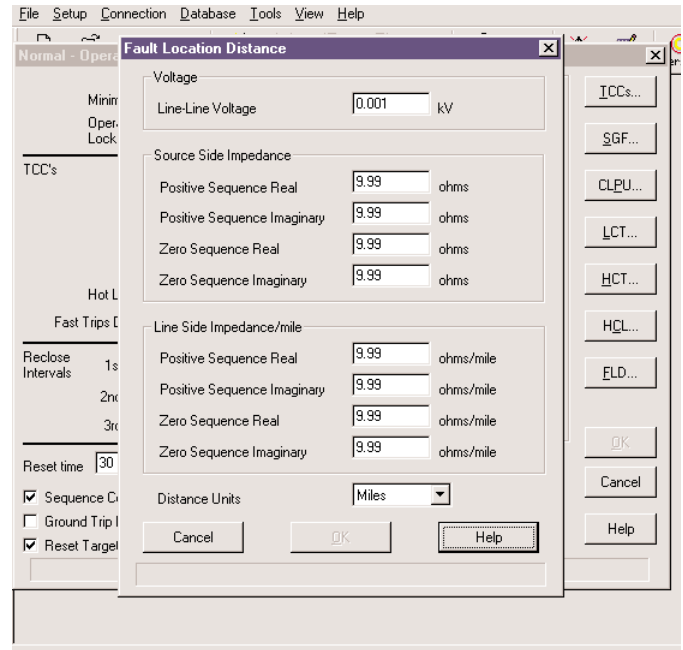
File Setup Connection Database Tools View Help

Normal - Opera

Minir
Opera
Lock

TCC's

Hot L
Fast Trips D

Reclose Intervals 1s
2nd
3rd

Reset time 30

☑ Sequence C
☐ Ground Trip
☑ Reset Target

Fault Location Distance

Voltage
Line-Line Voltage 0.001 kV

Source Side Impedance
Positive Sequence Real 9.99 ohms
Positive Sequence Imaginary 9.99 ohms
Zero Sequence Real 9.99 ohms
Zero Sequence Imaginary 9.99 ohms

Line Side Impedance/mile
Positive Sequence Real 9.99 ohms/mile
Positive Sequence Imaginary 9.99 ohms/mile
Zero Sequence Real 9.99 ohms/mile
Zero Sequence Imaginary 9.99 ohms/mile

Distance Units Miles

Cancel OK Help

TCCs...
SGF...
CLPU...
LCT...
HCT...
HCL...
FLD...
OK
Cancel
Help